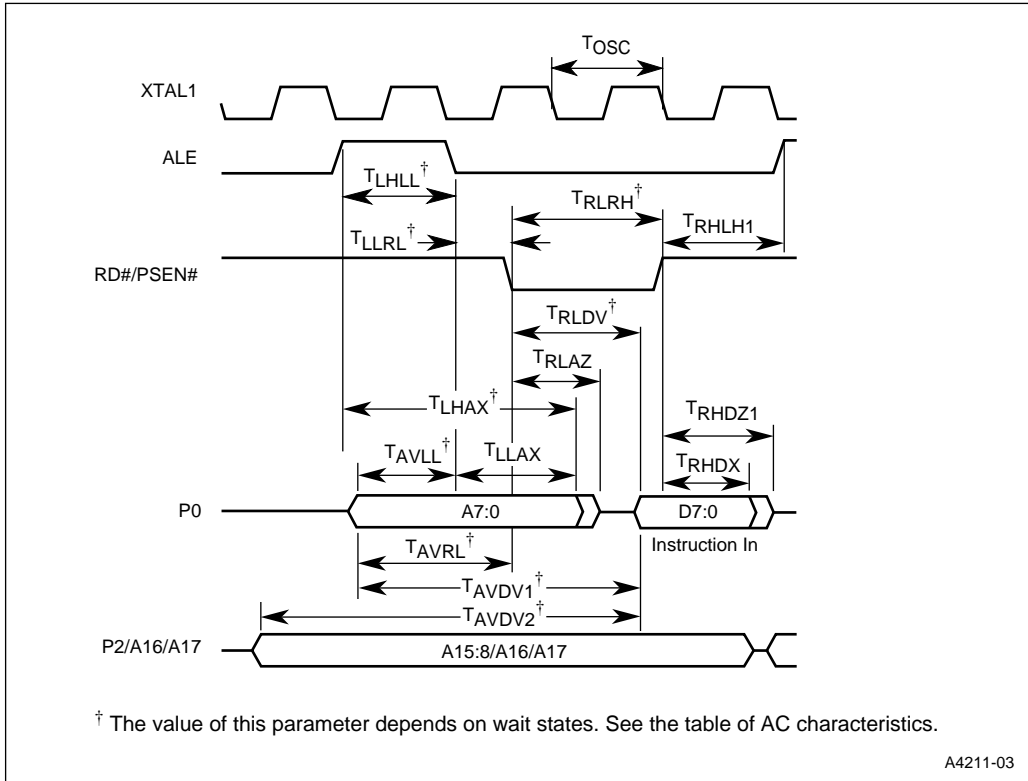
$T_{OSC}$

XTAL1

ALE

$T_{LHLL}^{\dagger}$

$T_{RLRH}^{\dagger}$

$T_{LLRL}^{\dagger}$

$T_{RHLH1}$

RD#/PSEN#

$T_{RLDV}^{\dagger}$

$T_{RLAZ}$

$T_{LHAX}^{\dagger}$

$T_{RHDZ1}$

$T_{AVLL}^{\dagger}$

$T_{LLAX}$

$T_{RHDX}$

P0

A7:0

D7:0

Instruction In

$T_{AVRL}^{\dagger}$

$T_{AVDV1}^{\dagger}$

$T_{AVDV2}^{\dagger}$

P2/A16/A17

A15:8/A16/A17

$^{\dagger}$ The value of this parameter depends on wait states. See the table of AC characteristics.

A4211-03